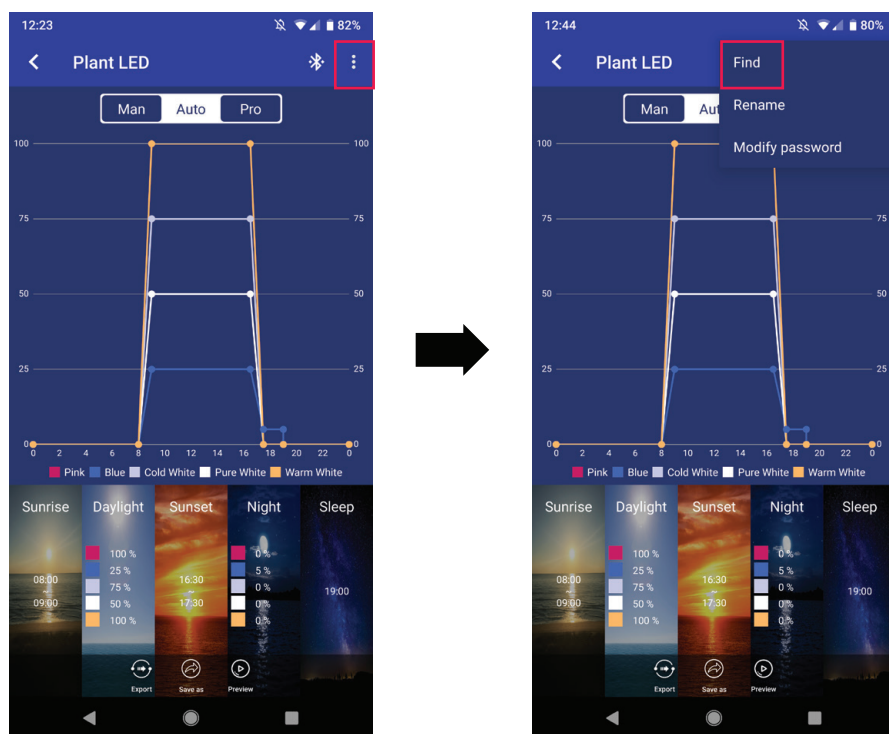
12:23 82%

Plant LED

Man Auto Pro

100 100
75 75
50 50
25 25
0 0
0 2 4 6 8 10 12 14 16 18 20 22 0

Pink Blue Cold White Pure White Warm White

Sunrise 08:00 ~ 09:00

Daylight 100 % 25 % 75 % 50 % 100 %

Sunset 16:30 ~ 17:30

Night 0 % 5 % 0 % 0% 0%

Sleep 19:00

Export Save as Preview

12:44 80%

Plant LED

Find
Rename
Modify password

Man Auto

100
75 75
50 50
25 25
0 0
0 2 4 6 8 10 12 14 16 18 20 22 0

Pink Blue Cold White Pure White Warm White

Sunrise 08:00 ~ 09:00

Daylight 100 % 25 % 75 % 50 % 100 %

Sunset 16:30 ~ 17:30

Night 0 % 5 % 0 % 0% 0%

Sleep 19:00

Export Save as Preview